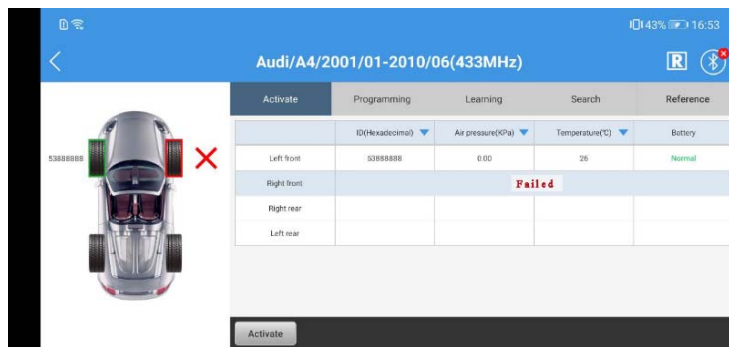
43% 16:53

Audi/A4/2001/01-2010/06(433MHz)

R

53888888

| Activate | Programming | Learning | Search | Reference |
|---|---|---|---|---|

| | ID(Hexadecimal) | Air pressure(KPa) | Temperature(℃) | Battery |
|---|---|---|---|---|
| Left front | 53888888 | 0.00 | 26 | Normal |
| Right front | Failed | | | |
| Right rear | | | | |
| Left rear | | | | |

Activate